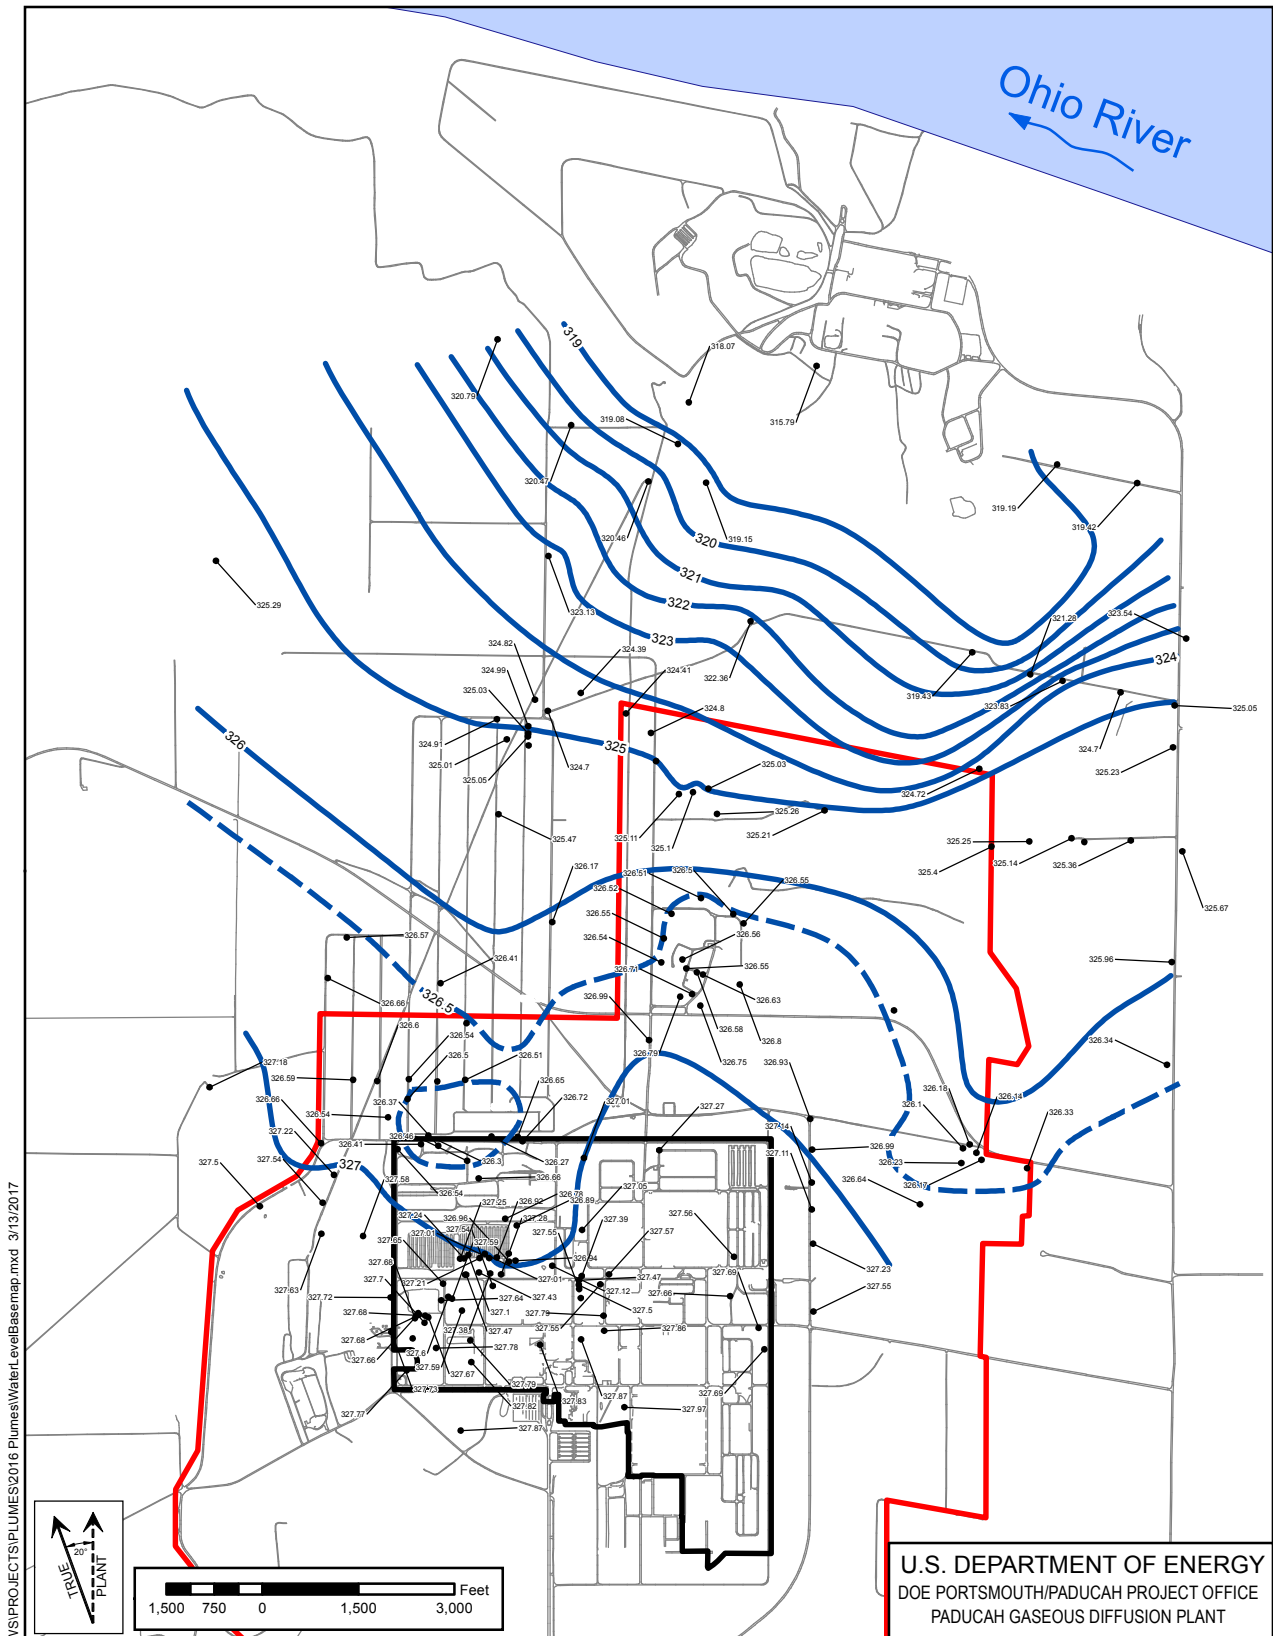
Ohio River

319
318.07
315.79
320.79
319.08
320.47
320.46
320
319.15
321
322
323
323.13
324.82
324.39
324.99
324.41
325.03
322.36
324.8
324.91
325.01
325.05
324.7
325
325.03
325.26
325.21
325.11
325.1
325.47
325.29
326
319.19
319.42
321.28
323.54
324
319.43
323.83
325.05
324.7
325.23
324.72
325.25
325.14
325.36
325.4
325.67
325.96
326.17
326.51
326.5
326.55
326.52
326.55
326.56
326.54
326.55
326.71
326.63
326.57
326.41
326.66
326.5
326.99
326.6
326.54
326.58
326.8
326.5
326.51
326.79
326.75
326.93
326.34
327.18
326.59
326.65
326.72
326.18
326.66
326.37
326.54
327.01
327.27
326.1
326.14
326.33
327.22
326.46
327.14
326.41
326.3
326.27
327.11
326.99
327.5
327.54
327
326.66
326.23
326.64
326.17
327.58
326.54
327.05
326.78
326.89
327.25
326.92
327.24
326.96
327.28
327.56
327.54
327.39
327.01
327.59
327.55
327.57
327.65
326.94
327.23
327.68
327.69
327.7
327.21
327.01
327.47
327.55
327.63
327.72
327.64
327.43
327.12
327.66
327.1
327.5
327.68
327.79
327.38
327.47
327.55
327.86
327.68
327.78
327.6
327.66
327.59
327.67
327.73
327.79
327.82
327.83
327.87
327.69
327.97
327.77
327.87

TRUE
PLANT
20°
Feet
1,500 750 0 1,500 3,000
U.S. DEPARTMENT OF ENERGY
DOE PORTSMOUTH/PADUCAH PROJECT OFFICE
PADUCAH GASEOUS DIFFUSION PLANT
VS\PROJECTS\PLUMES\2016 Plumes\WaterLevelBasemap.mxd 3/13/2017